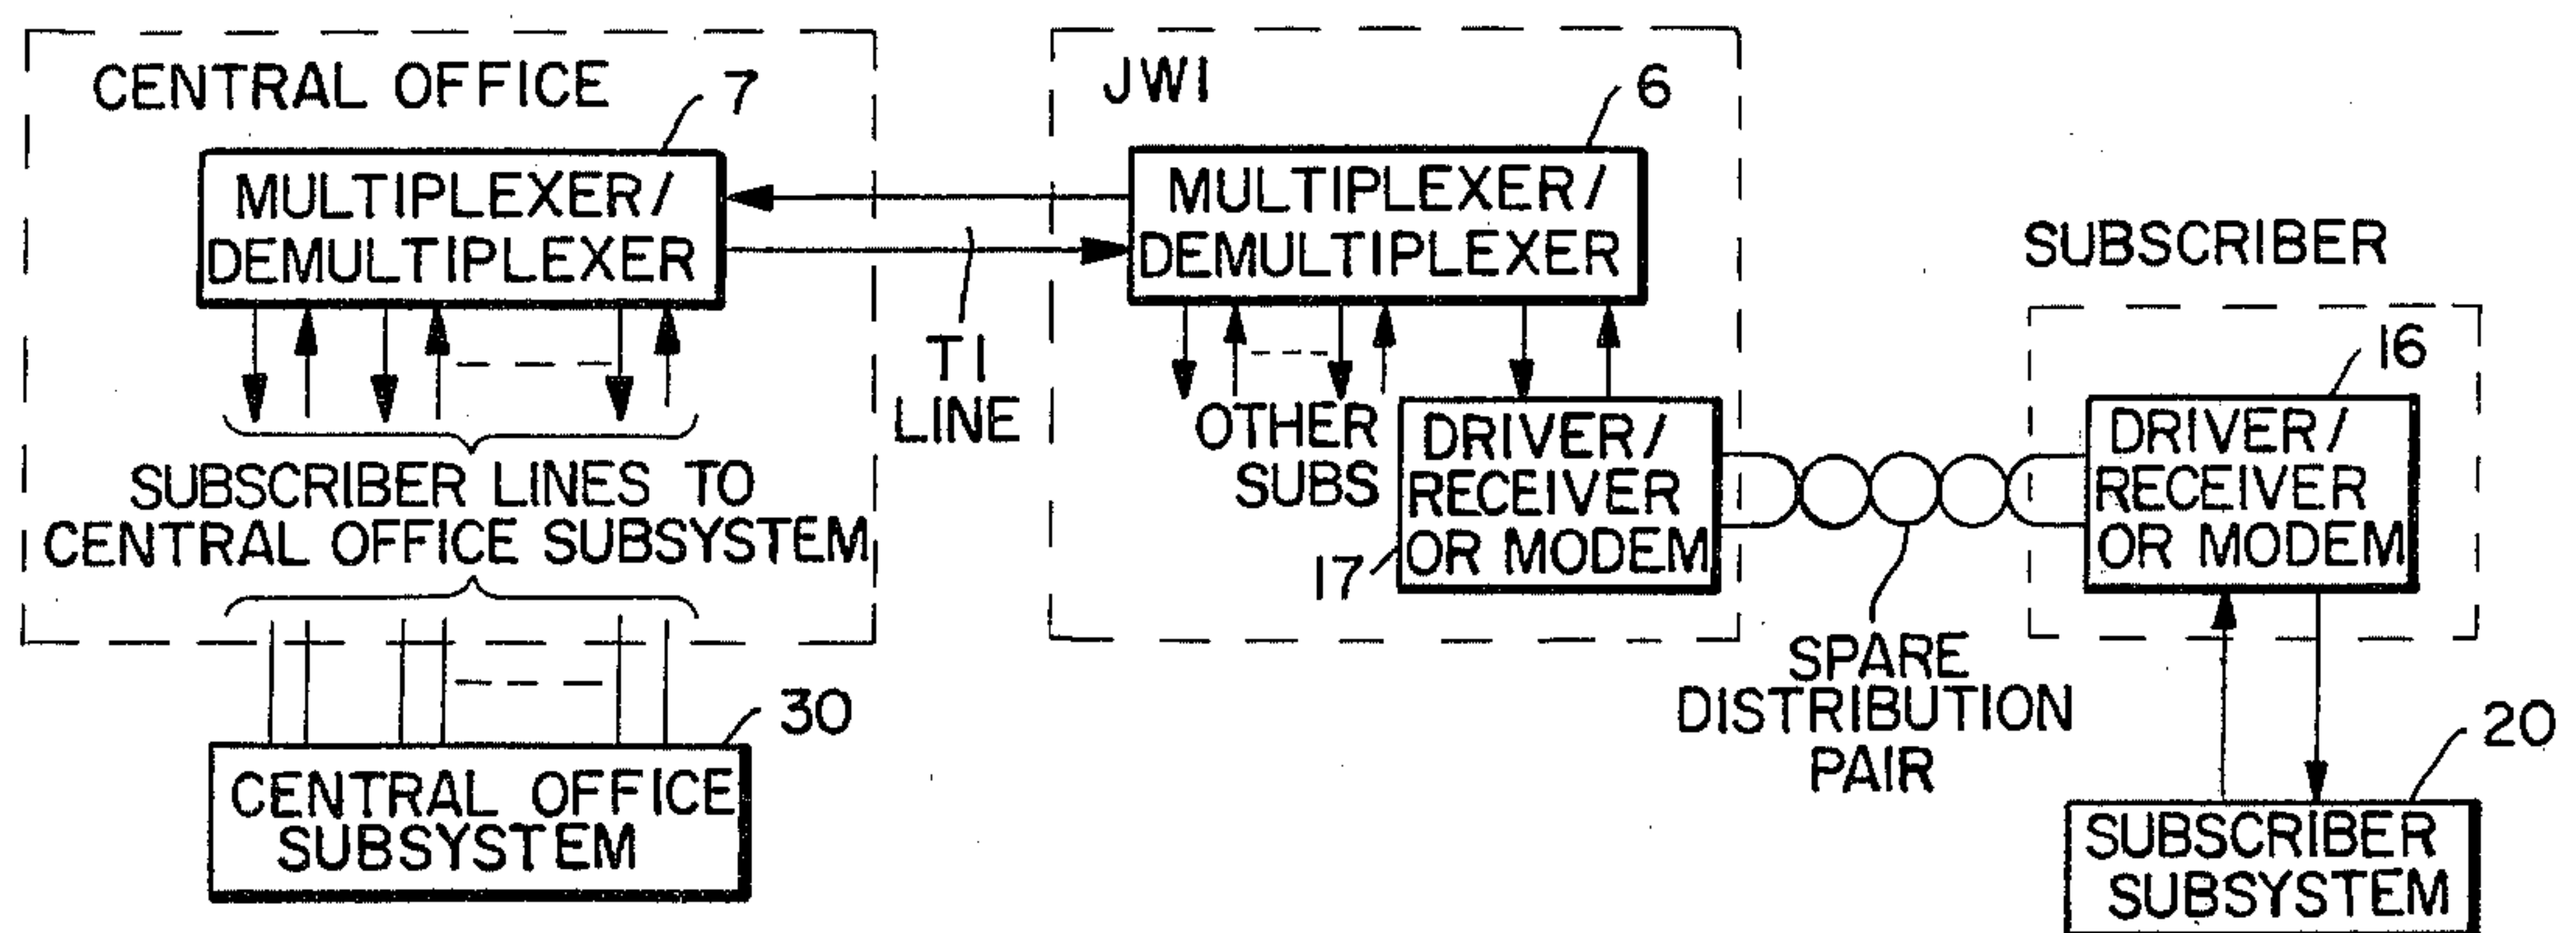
CENTRAL OFFICE
7
MULTIPLEXER/ DEMULTIPLEXER
SUBSCRIBER LINES TO CENTRAL OFFICE SUBSYSTEM
30
CENTRAL OFFICE SUBSYSTEM
T1 LINE
JWI
6
MULTIPLEXER/ DEMULTIPLEXER
OTHER SUBS
DRIVER/ RECEIVER OR MODEM
17
SUBSCRIBER
16
DRIVER/ RECEIVER OR MODEM
SPARE DISTRIBUTION PAIR
20
SUBSCRIBER SUBSYSTEM